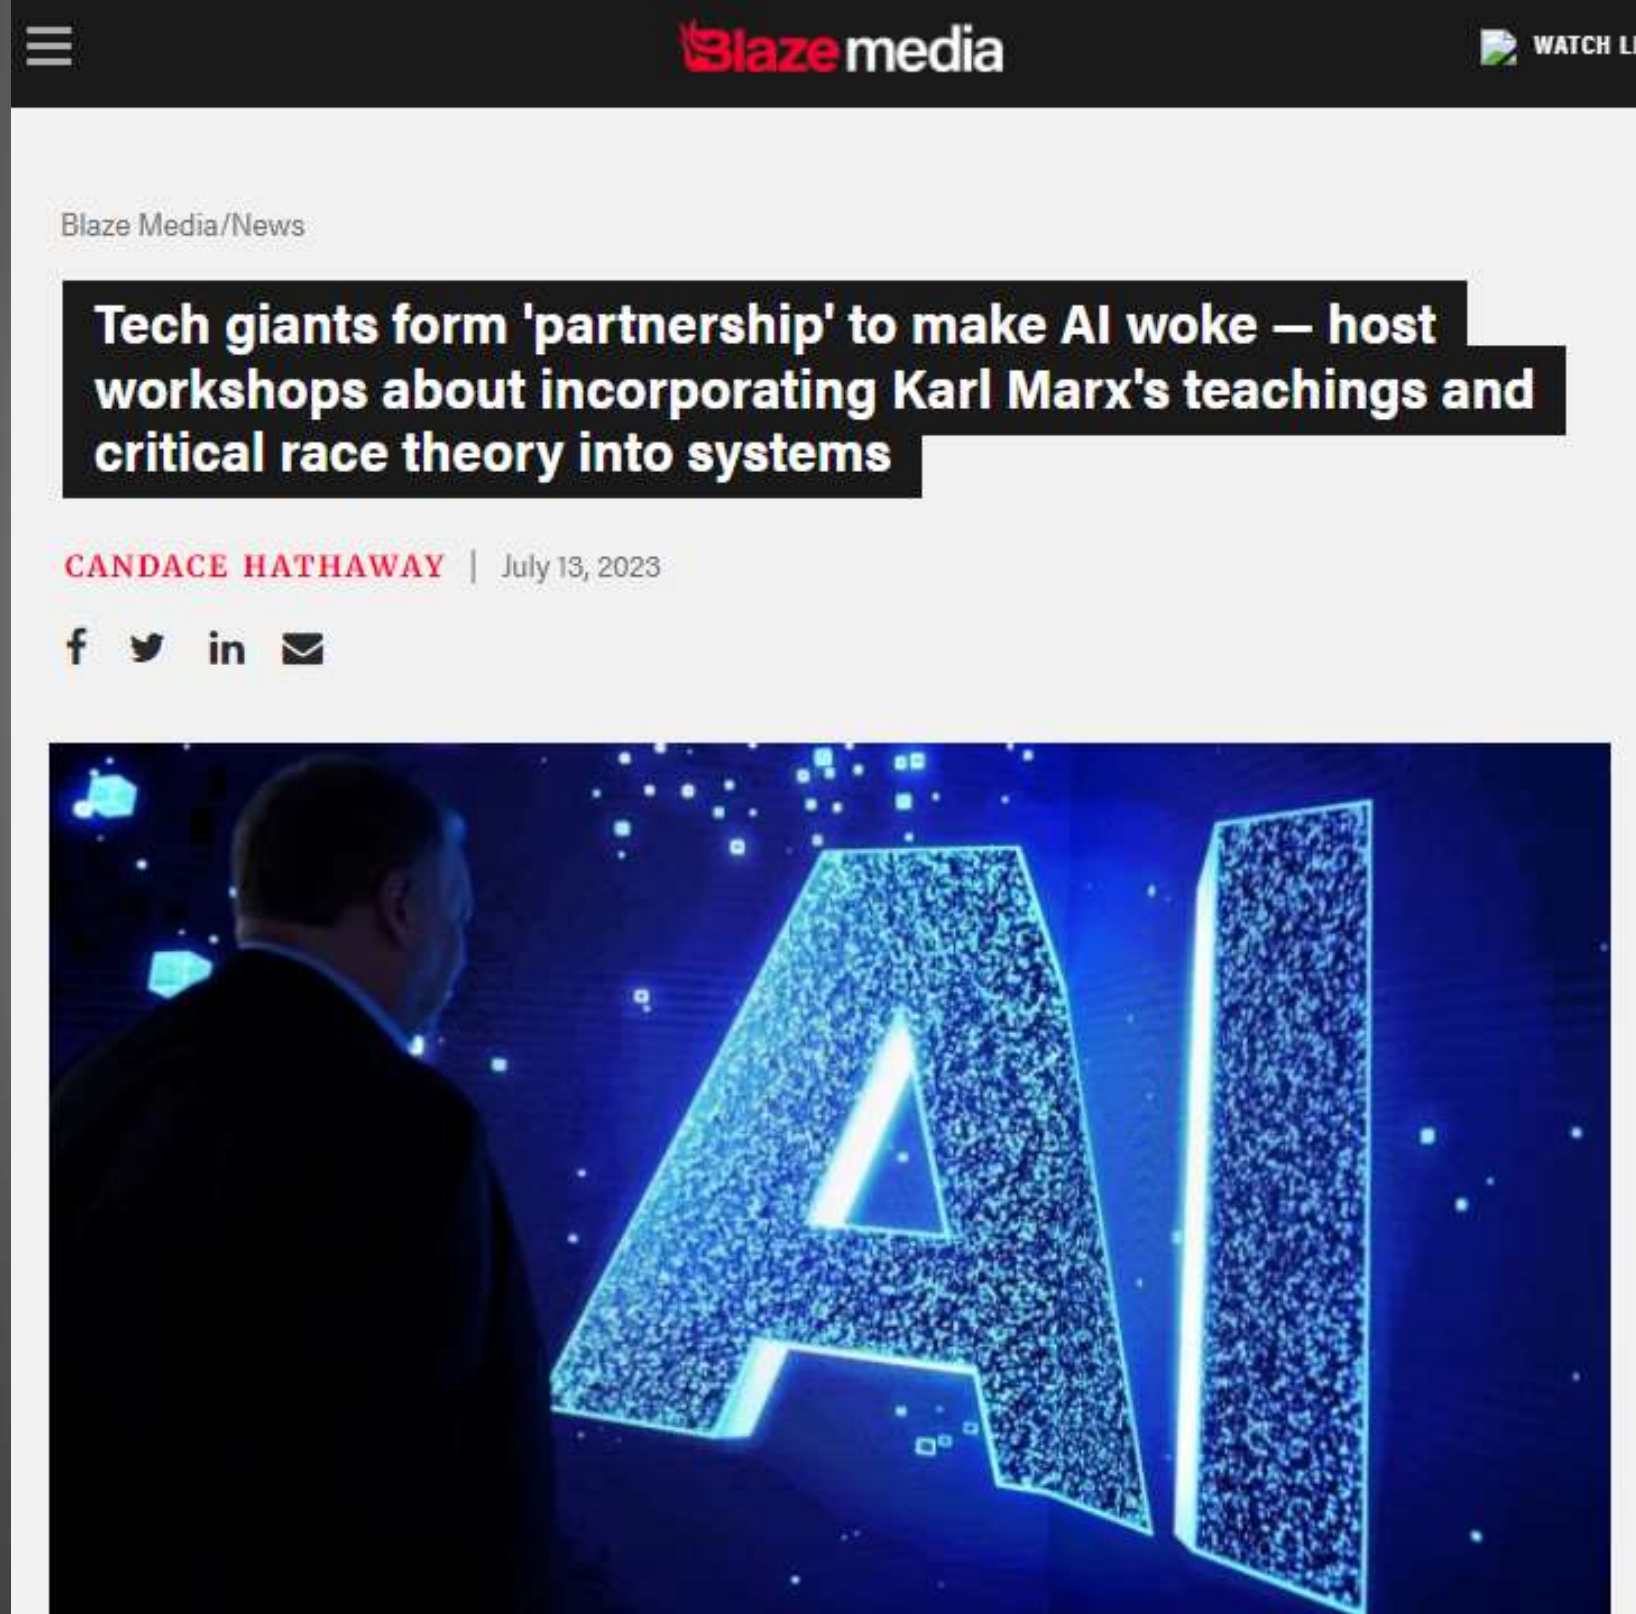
Blazemedia

WATCH LI

Blaze Media/News

Tech giants form 'partnership' to make AI woke — host workshops about incorporating Karl Marx's teachings and critical race theory into systems

CANDACE HATHAWAY | July 13, 2023

AI